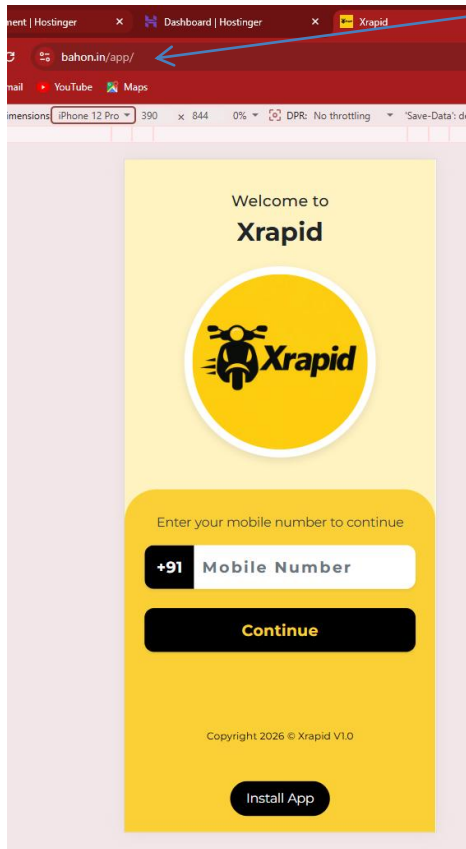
nent | Hostinger ×
Dashboard | Hostinger ×
Xrapid

bahon.in/app/

nail YouTube Maps

imensions iPhone 12 Pro 390 × 844 0% DPR: No throttling 'Save-Data': de

Welcome to
Xrapid

Xrapid

Enter your mobile number to continue

+91 Mobile Number

Continue

Copyright 2026 © Xrapid V1.0

Install App